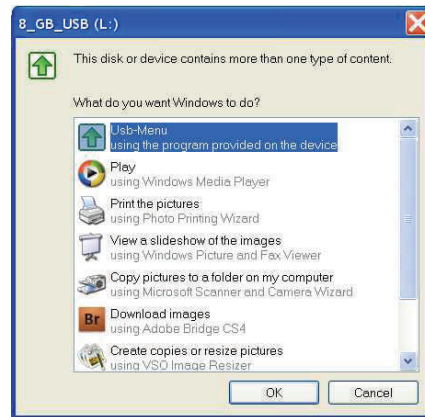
8_GB_USB (L:)

This disk or device contains more than one type of content.

What do you want Windows to do?

Usb-Menu
using the program provided on the device

Play
using Windows Media Player

Print the pictures
using Photo Printing Wizard

View a slideshow of the images
using Windows Picture and Fax Viewer

Copy pictures to a folder on my computer
using Microsoft Scanner and Camera Wizard

Br Download images
using Adobe Bridge CS4

Create copies or resize pictures
using VSO Image Resizer

OK Cancel